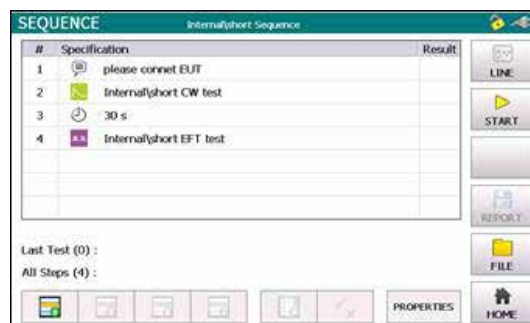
SEQUENCE Internal\short Sequence

| # | Specification | Result |
|---|---|---|
| 1 | please connet EUT | |
| 2 | Internal\short CW test | |
| 3 | 30 s | |
| 4 | Internal\short EFT test | |

LINE
START
REPORT
FILE
HOME

Last Test (0) :
All Steps (4) :

PROPERTIES